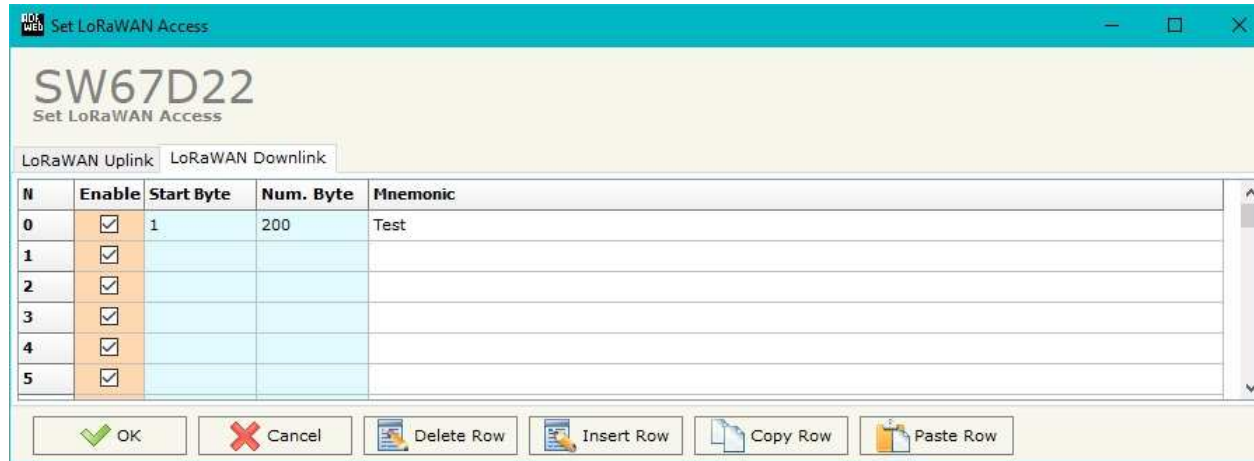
ADF WEB Set LoRaWAN Access

SW67D22
Set LoRaWAN Access

LoRaWAN Uplink | LoRaWAN Downlink

| N | Enable | Start Byte | Num. Byte | Mnemonic |
|---|---|---|---|---|
| 0 | ☑ | 1 | 200 | Test |
| 1 | ☑ | | | |
| 2 | ☑ | | | |
| 3 | ☑ | | | |
| 4 | ☑ | | | |
| 5 | ☑ | | | |

OK | Cancel | Delete Row | Insert Row | Copy Row | Paste Row